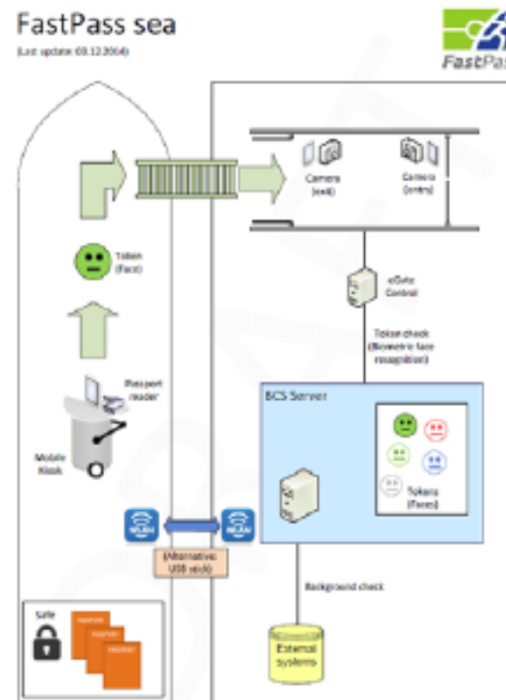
FastPass sea

(Last update 03.12.2014)

FastPas

Camera (exit)

Camera (entry)

Token (Face)

eGate Control

Token check (Biometric face recognition)

Passport reader

Mobile Kiosk

BCS Server

Tokens (Faces)

WLAN

WLAN

(Alternative: USB stick)

Background check

Safe

Passport

Passport

Passport

External systems